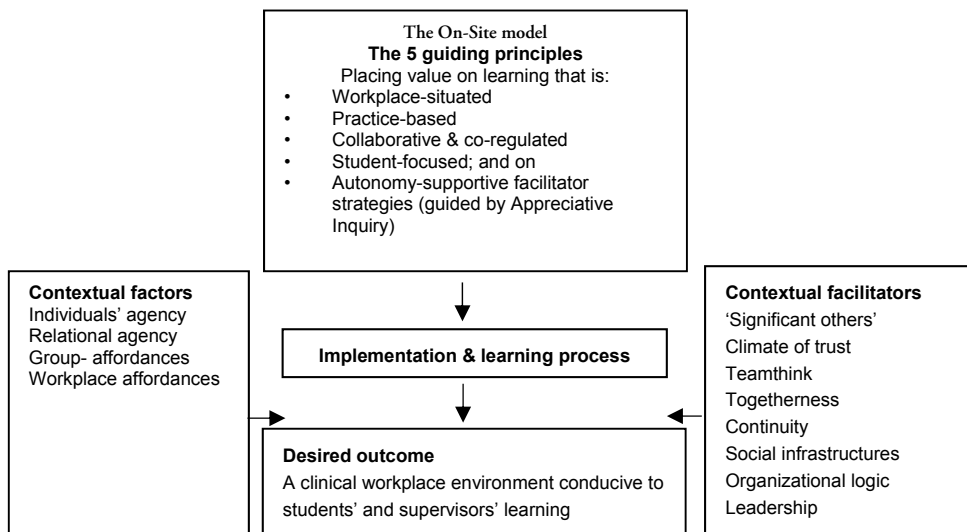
The On-Site model
**The 5 guiding principles**
Placing value on learning that is:
- Workplace-situated
- Practice-based
- Collaborative & co-regulated
- Student-focused; and on
- Autonomy-supportive facilitator strategies (guided by Appreciative Inquiry)

**Contextual factors**
Individuals' agency
Relational agency
Group- affordances
Workplace affordances

**Implementation & learning process**

**Desired outcome**
A clinical workplace environment conducive to students' and supervisors' learning

**Contextual facilitators**
'Significant others'
Climate of trust
Teamthink
Togetherness
Continuity
Social infrastructures
Organizational logic
Leadership